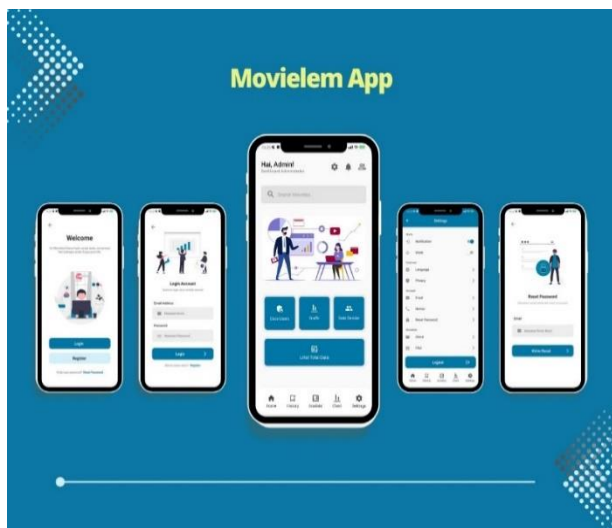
Movielem App

Welcome

Login

Register

Login Account

Email Address

Password

Login

Hai, Admin!

Search

Data Users

Graffs

User Access

Limit Time Data

Home

History

Notification

Chart

Settings

Settings

Notification

Language

Privacy

Email

Reset Password

Logout

Reset Password

Email

Send Email